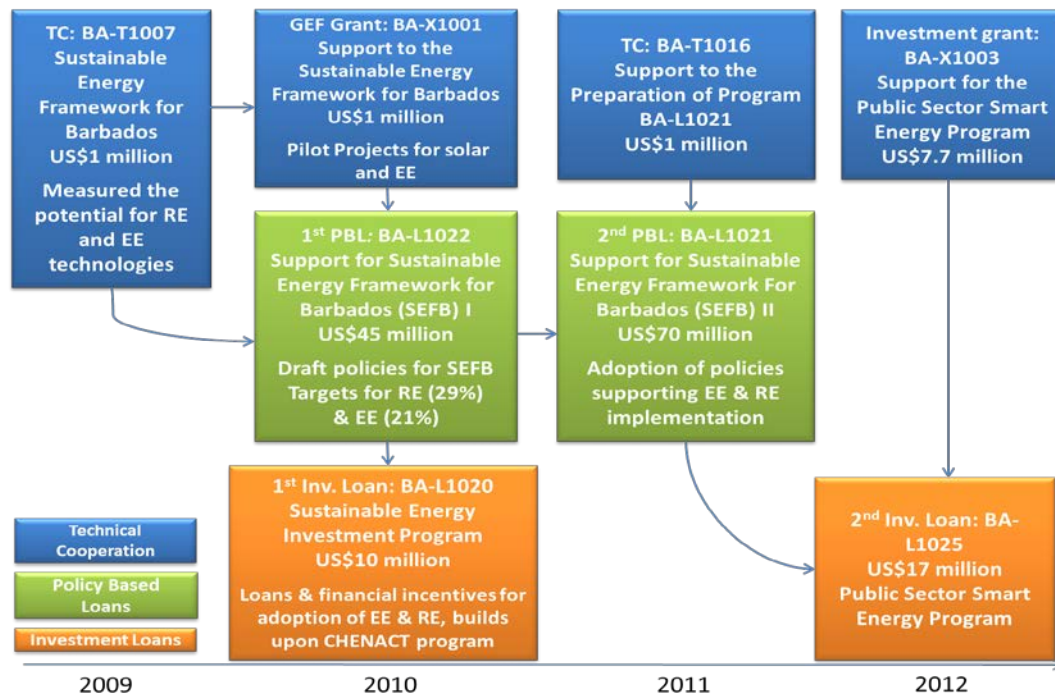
TC: BA-T1007
Sustainable Energy Framework for Barbados
US$1 million

Measured the potential for RE and EE technologies

GEF Grant: BA-X1001
Support to the Sustainable Energy Framework for Barbados
US$1 million

Pilot Projects for solar and EE

TC: BA-T1016
Support to the Preparation of Program BA-L1021
US$1 million

Investment grant: BA-X1003
Support for the Public Sector Smart Energy Program
US$7.7 million

1$^{st}$ PBL: BA-L1022
Support for Sustainable Energy Framework for Barbados (SEFB) I
US$45 million

Draft policies for SEFB Targets for RE (29%) & EE (21%)

2$^{nd}$ PBL: BA-L1021
Support for Sustainable Energy Framework For Barbados (SEFB) II
US$70 million

Adoption of policies supporting EE & RE implementation

1$^{st}$ Inv. Loan: BA-L1020
Sustainable Energy Investment Program
US$10 million

Loans & financial incentives for adoption of EE & RE, builds upon CHENACT program

2$^{nd}$ Inv. Loan: BA-L1025
US$17 million
Public Sector Smart Energy Program

Technical Cooperation
Policy Based Loans
Investment Loans

2009
2010
2011
2012